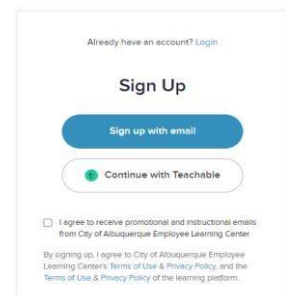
Already have an account? Login

Sign Up

Sign up with email

Continue with Teachable

I agree to receive promotional and instructional emails from City of Albuquerque Employee Learning Center

By signing up, I agree to City of Albuquerque Employee Learning Center's Terms of Use & Privacy Policy, and the Terms of Use & Privacy Policy of the learning platform.